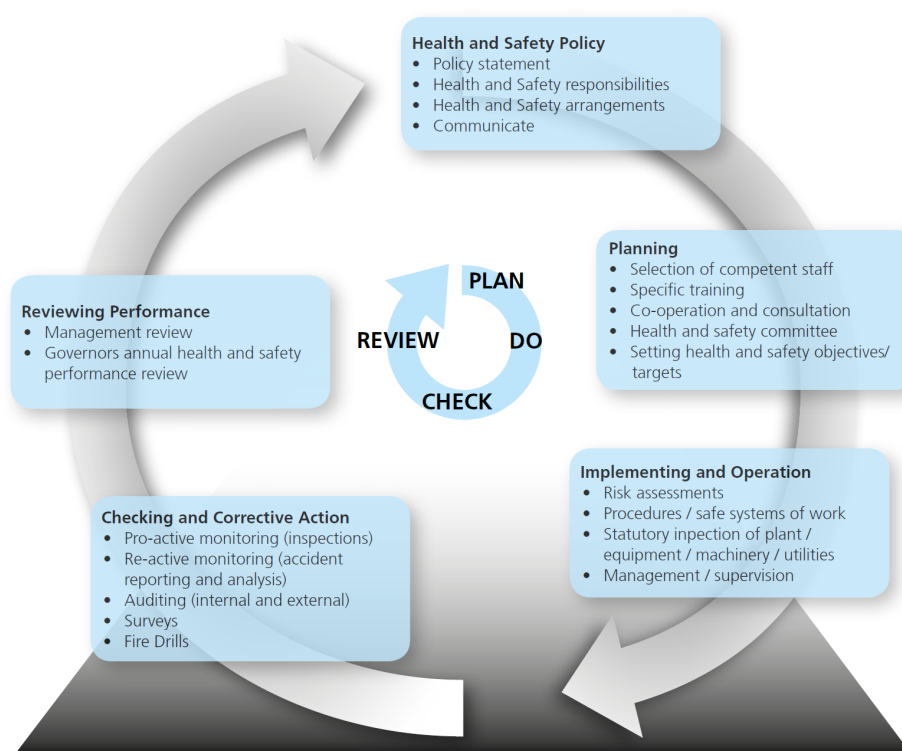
Health and Safety Policy
- Policy statement
- Health and Safety responsibilities
- Health and Safety arrangements
- Communicate

Planning
- Selection of competent staff
- Specific training
- Co-operation and consultation
- Health and safety committee
- Setting health and safety objectives/ targets

Implementing and Operation
- Risk assessments
- Procedures / safe systems of work
- Statutory inpection of plant / equipment / machinery / utilities
- Management / supervision

Checking and Corrective Action
- Pro-active monitoring (inspections)
- Re-active monitoring (accident reporting and analysis)
- Auditing (internal and external)
- Surveys
- Fire Drills

Reviewing Performance
- Management review
- Governors annual health and safety performance review

PLAN
DO
CHECK
REVIEW